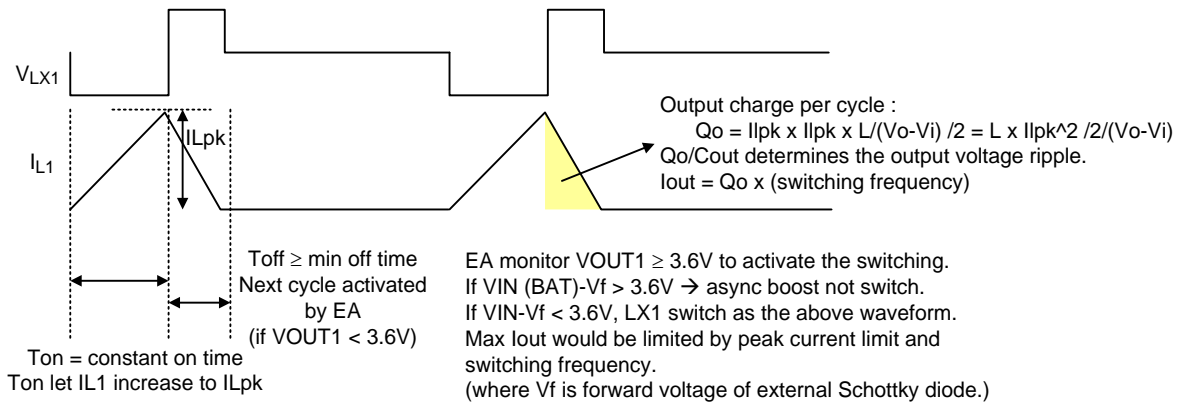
$V_{LX1}$

$I_{L1}$

ILpk

Output charge per cycle :
Qo = Ilpk x Ilpk x L/(Vo-Vi) /2 = L x Ilpk^2 /2/(Vo-Vi)
Qo/Cout determines the output voltage ripple.
Iout = Qo x (switching frequency)

Toff ≥ min off time
Next cycle activated by EA
(if VOUT1 < 3.6V)

EA monitor VOUT1 ≥ 3.6V to activate the switching.
If VIN (BAT)-Vf > 3.6V → async boost not switch.
If VIN-Vf < 3.6V, LX1 switch as the above waveform.
Max Iout would be limited by peak current limit and switching frequency.
(where Vf is forward voltage of external Schottky diode.)

Ton = constant on time
Ton let IL1 increase to ILpk